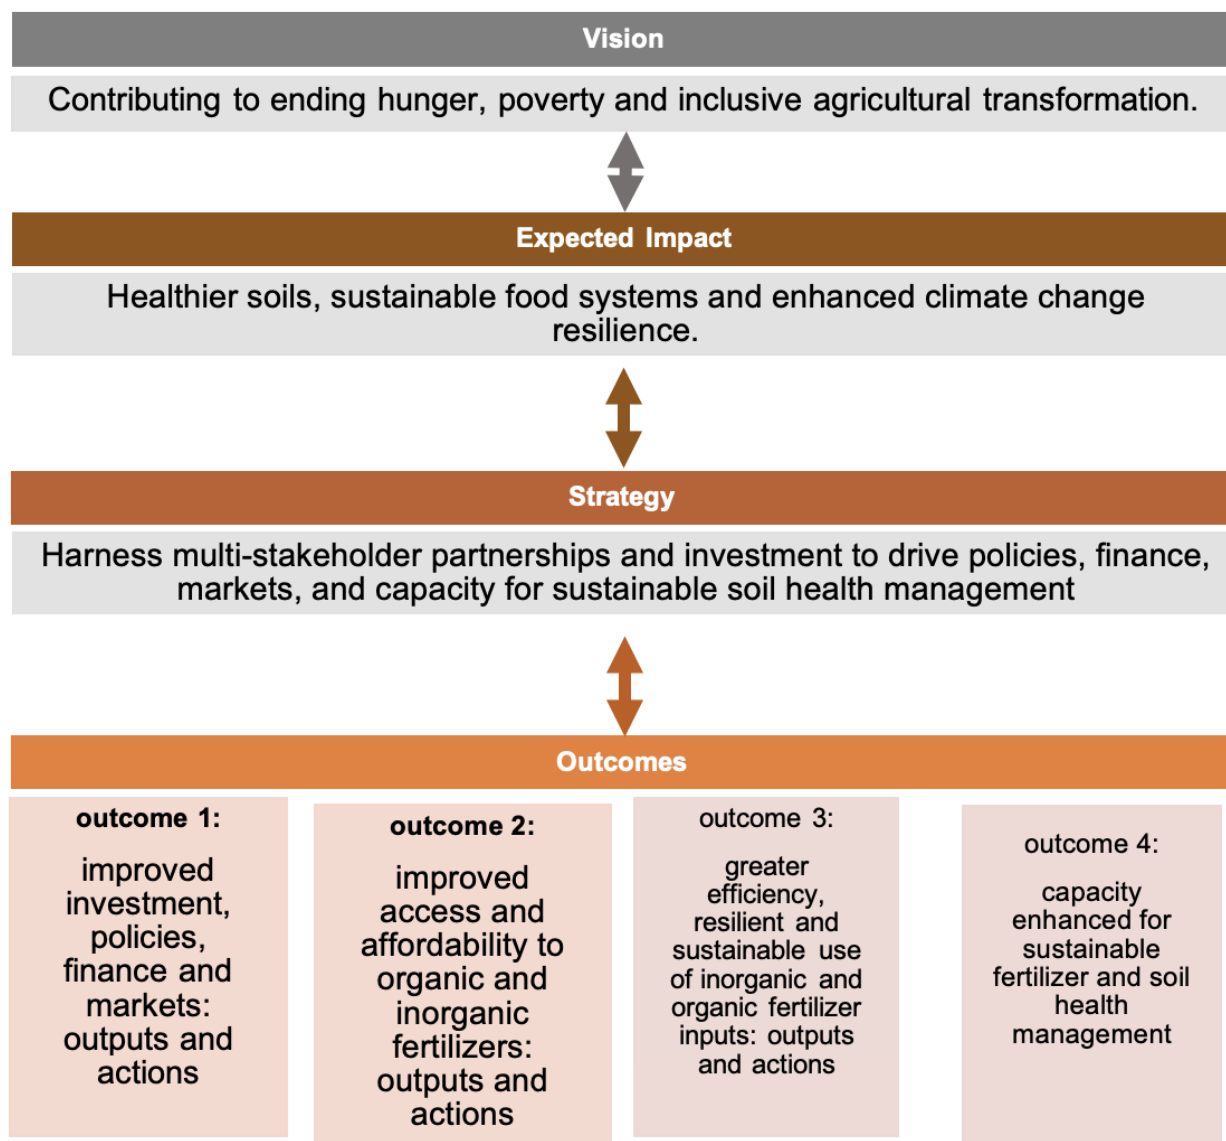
Vision

Contributing to ending hunger, poverty and inclusive agricultural transformation.

Expected Impact

Healthier soils, sustainable food systems and enhanced climate change resilience.

Strategy

Harness multi-stakeholder partnerships and investment to drive policies, finance, markets, and capacity for sustainable soil health management

Outcomes

outcome 1:

improved investment, policies, finance and markets: outputs and actions

outcome 2:

improved access and affordability to organic and inorganic fertilizers: outputs and actions

outcome 3:

greater efficiency, resilient and sustainable use of inorganic and organic fertilizer inputs: outputs and actions

outcome 4:

capacity enhanced for sustainable fertilizer and soil health management